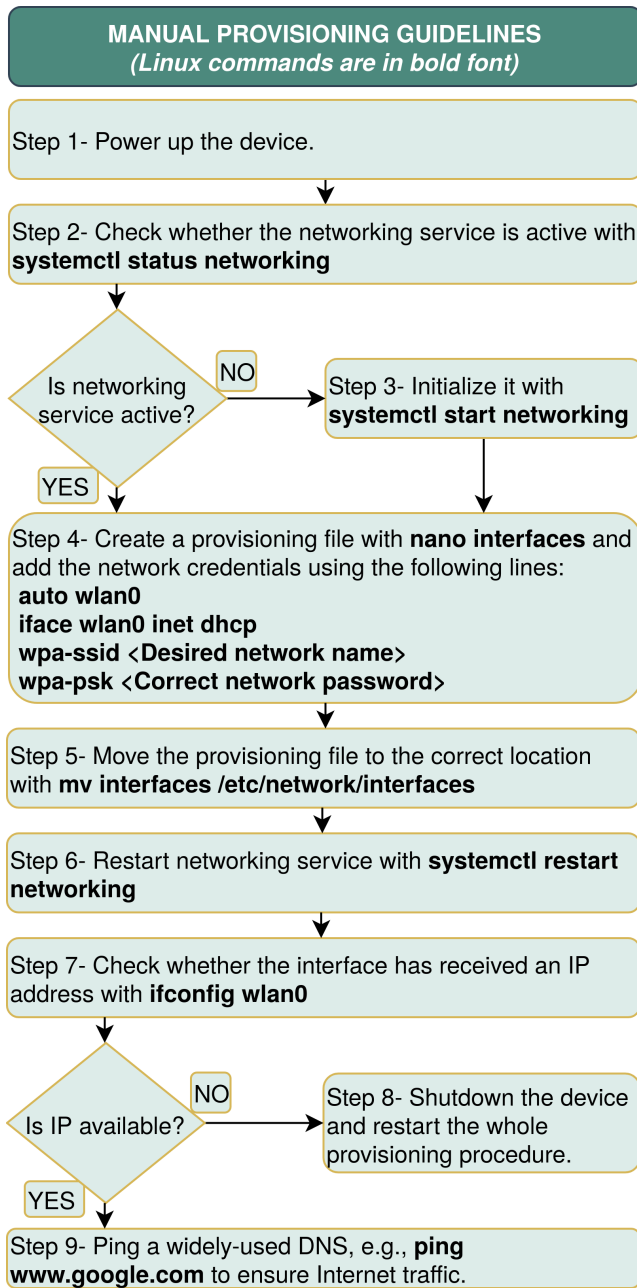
MANUAL PROVISIONING GUIDELINES
(Linux commands are in bold font)

Step 1- Power up the device.

Step 2- Check whether the networking service is active with **systemctl status networking**

Is networking service active?

NO

Step 3- Initialize it with **systemctl start networking**

YES

Step 4- Create a provisioning file with **nano interfaces** and add the network credentials using the following lines:
**auto wlan0**
**iface wlan0 inet dhcp**
**wpa-ssid <Desired network name>**
**wpa-psk <Correct network password>**

Step 5- Move the provisioning file to the correct location with **mv interfaces /etc/network/interfaces**

Step 6- Restart networking service with **systemctl restart networking**

Step 7- Check whether the interface has received an IP address with **ifconfig wlan0**

Is IP available?

NO

Step 8- Shutdown the device and restart the whole provisioning procedure.

YES

Step 9- Ping a widely-used DNS, e.g., **ping www.google.com** to ensure Internet traffic.